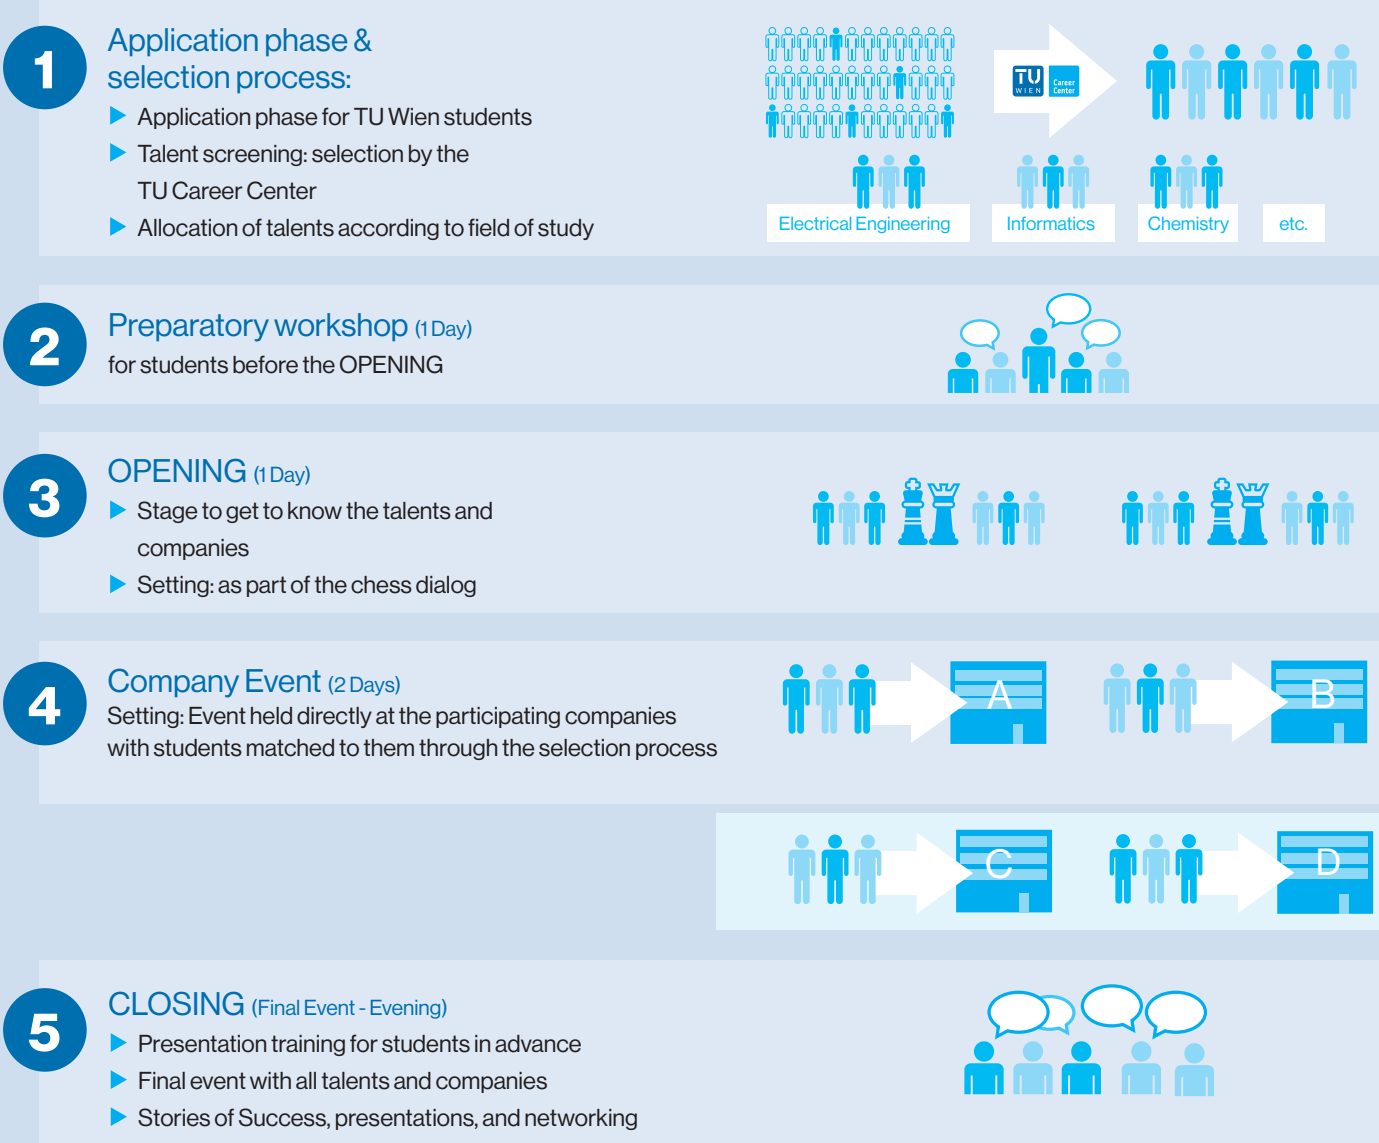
1

Application phase & selection process:

▶ Application phase for TU Wien students

▶ Talent screening: selection by the TU Career Center

▶ Allocation of talents according to field of study

TU WIEN Career Center

Electrical Engineering

Informatics

Chemistry

etc.

2

Preparatory workshop (1 Day)

for students before the OPENING

3

OPENING (1 Day)

▶ Stage to get to know the talents and companies

▶ Setting: as part of the chess dialog

4

Company Event (2 Days)

Setting: Event held directly at the participating companies with students matched to them through the selection process

A

B

C

D

5

CLOSING (Final Event - Evening)

▶ Presentation training for students in advance

▶ Final event with all talents and companies

▶ Stories of Success, presentations, and networking